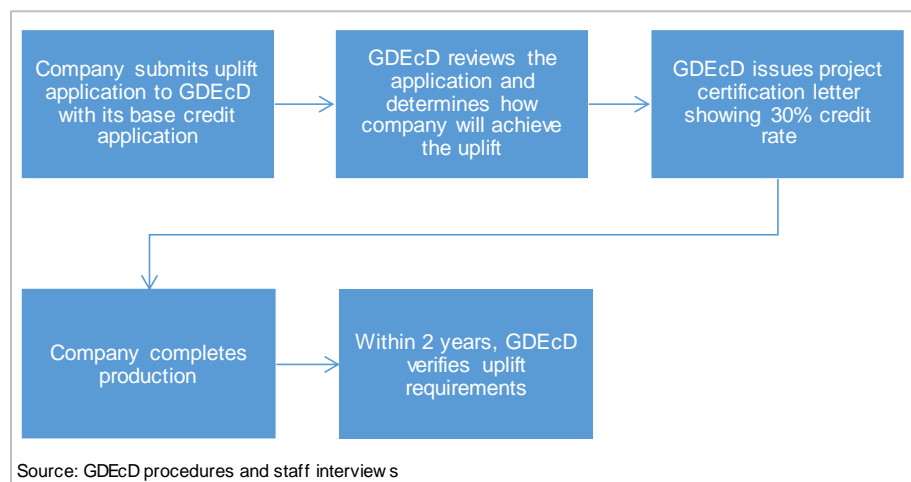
Company submits uplift application to GDEcD with its base credit application

GDEcD reviews the application and determines how company will achieve the uplift

GDEcD issues project certification letter showing 30% credit rate

Company completes production

Within 2 years, GDEcD verifies uplift requirements

Source: GDEcD procedures and staff interview s